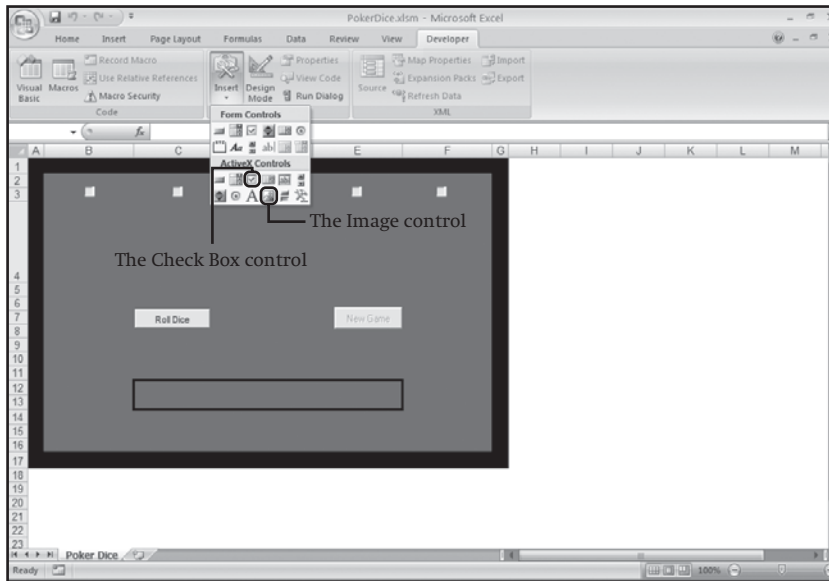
PokerDice.xlsm - Microsoft Excel

Home Insert Page Layout Formulas Data Review View Developer

Visual Basic Macros Record Macro Use Relative References Macro Security Code

Insert Design Mode Properties View Code Run Dialog

Source Map Properties Expansion Packs Refresh Data Import Export XML

Form Controls

ActiveX Controls

$f_x$

A B C D E F G H I J K L M

1 2 3 4 5 6 7 8 9 10 11 12 13 14 15 16 17 18 19 20 21 22 23

The Image control

The Check Box control

Roll Dice

New Game

Poker Dice

Ready 100%